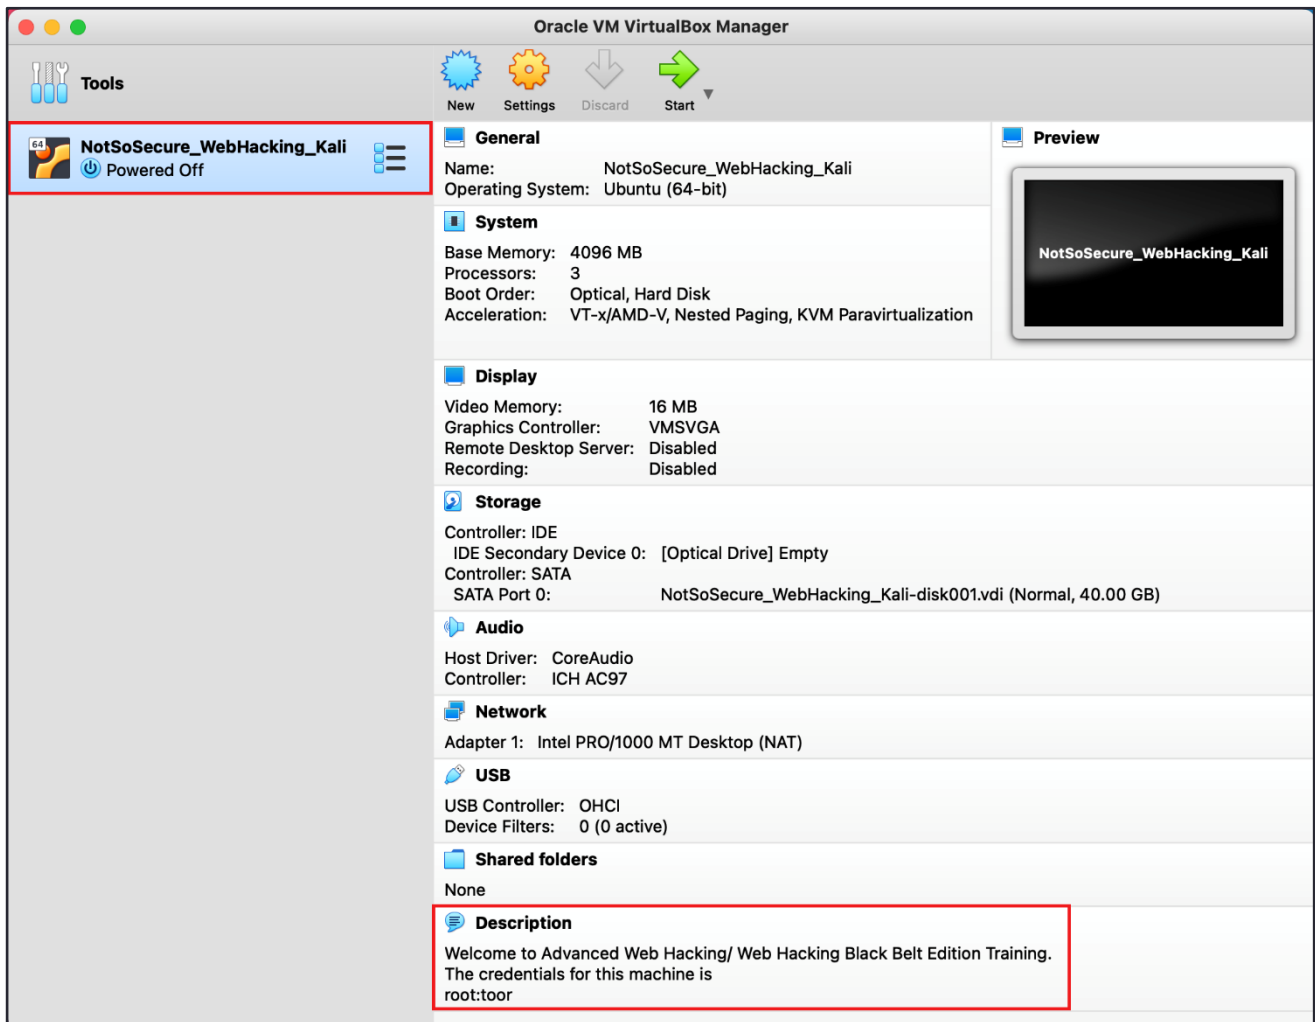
Oracle VM VirtualBox Manager

Tools

New Settings Discard Start

64 NotSoSecure_WebHacking_Kali
Powered Off

General
Name: NotSoSecure_WebHacking_Kali
Operating System: Ubuntu (64-bit)

Preview
NotSoSecure_WebHacking_Kali

System
Base Memory: 4096 MB
Processors: 3
Boot Order: Optical, Hard Disk
Acceleration: VT-x/AMD-V, Nested Paging, KVM Paravirtualization

Display
Video Memory: 16 MB
Graphics Controller: VMSVGA
Remote Desktop Server: Disabled
Recording: Disabled

Storage
Controller: IDE
IDE Secondary Device 0: [Optical Drive] Empty
Controller: SATA
SATA Port 0: NotSoSecure_WebHacking_Kali-disk001.vdi (Normal, 40.00 GB)

Audio
Host Driver: CoreAudio
Controller: ICH AC97

Network
Adapter 1: Intel PRO/1000 MT Desktop (NAT)

USB
USB Controller: OHCI
Device Filters: 0 (0 active)

Shared folders
None

Description
Welcome to Advanced Web Hacking/ Web Hacking Black Belt Edition Training.
The credentials for this machine is
root:toor